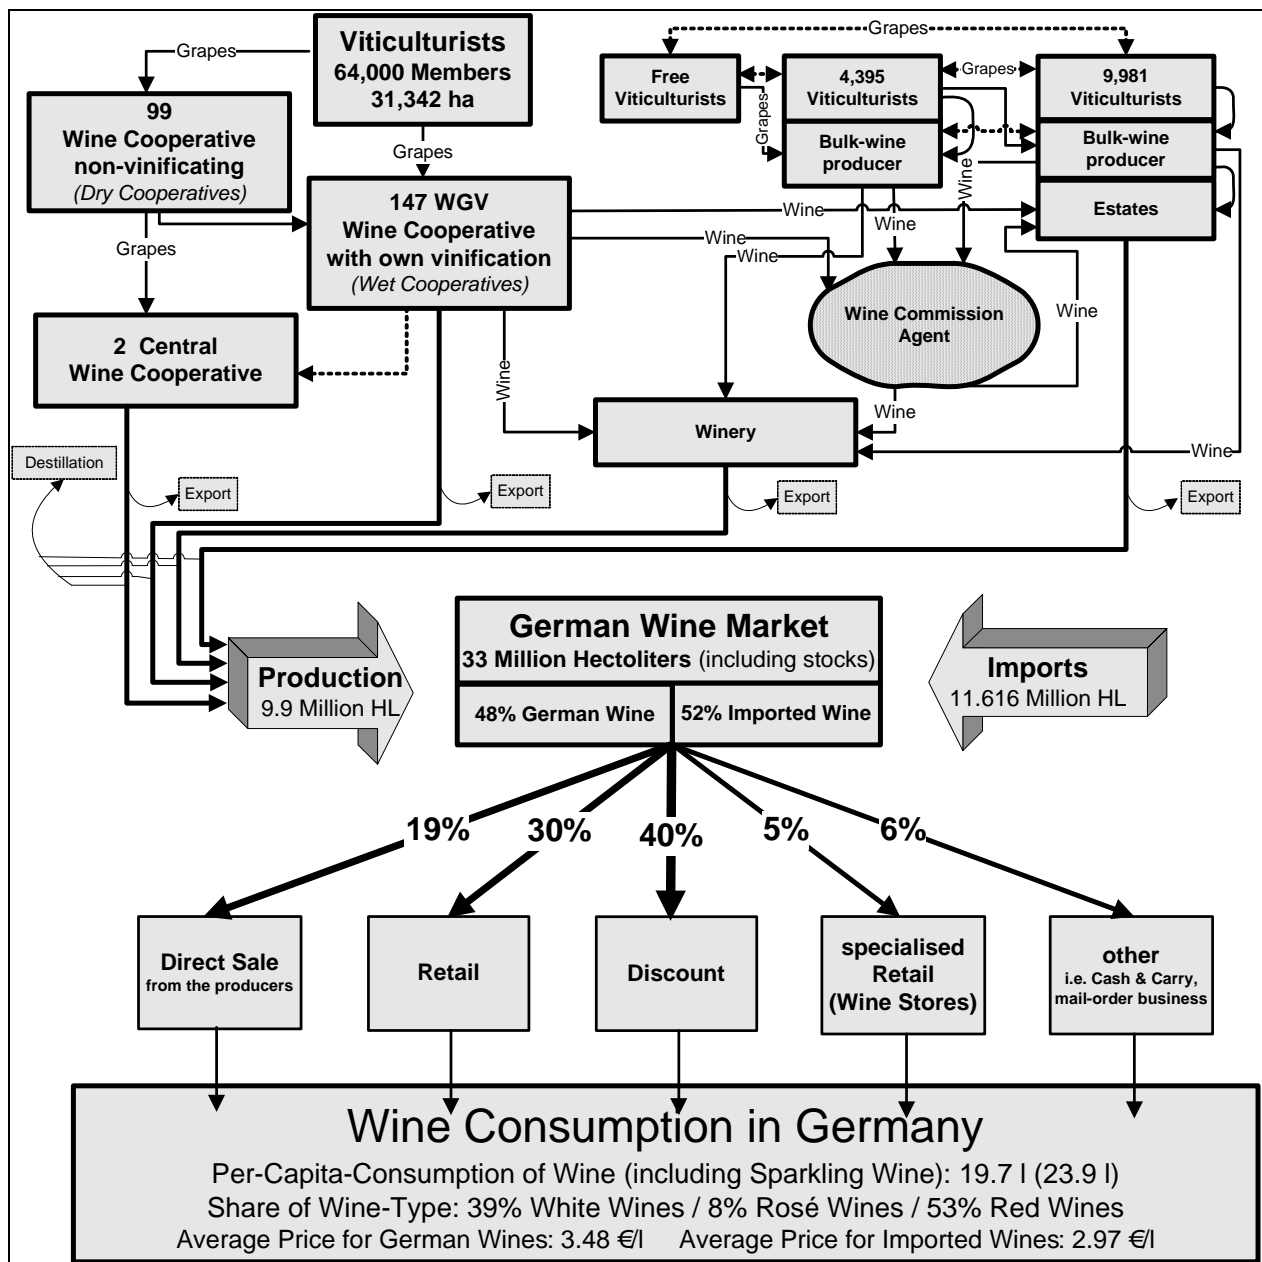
Grapes

Viticulturists
64,000 Members
31,342 ha

Grapes

Free Viticulturists

4,395 Viticulturists

Grapes

9,981 Viticulturists

99
Wine Cooperative non-vinificating
(Dry Cooperatives)

Grapes

Grapes

Bulk-wine producer

Bulk-wine producer

Wine

Wine

Grapes

147 WGV
Wine Cooperative with own vinification
(Wet Cooperatives)

Wine

Wine

Estates

Wine

Wine

Wine

Wine Commission Agent

Wine

2 Central Wine Cooperative

Wine

Wine

Winery

Wine

Destillation

Export

Export

Export

Export

German Wine Market
33 Million Hectoliters (including stocks)

48% German Wine | 52% Imported Wine

Production
9.9 Million HL

Imports
11.616 Million HL

19%

30%

40%

5%

6%

Direct Sale
from the producers

Retail

Discount

specialised Retail (Wine Stores)

other
i.e. Cash & Carry, mail-order business

Wine Consumption in Germany
Per-Capita-Consumption of Wine (including Sparkling Wine): 19.7 l (23.9 l)
Share of Wine-Type: 39% White Wines / 8% Rosé Wines / 53% Red Wines
Average Price for German Wines: 3.48 €/l Average Price for Imported Wines: 2.97 €/l